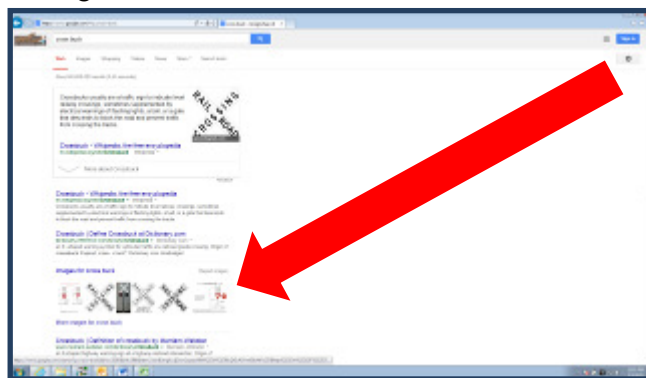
cross buck

RAIL ROAD CROSSING

Crossbuck - Wikipedia, the free encyclopedia

Crossbuck - Wikipedia, the free encyclopedia

Crossbuck | Define Crossbuck at Dictionary.com

Images for cross buck

Crossbuck | Definition of crossbuck by Merriam-Webster